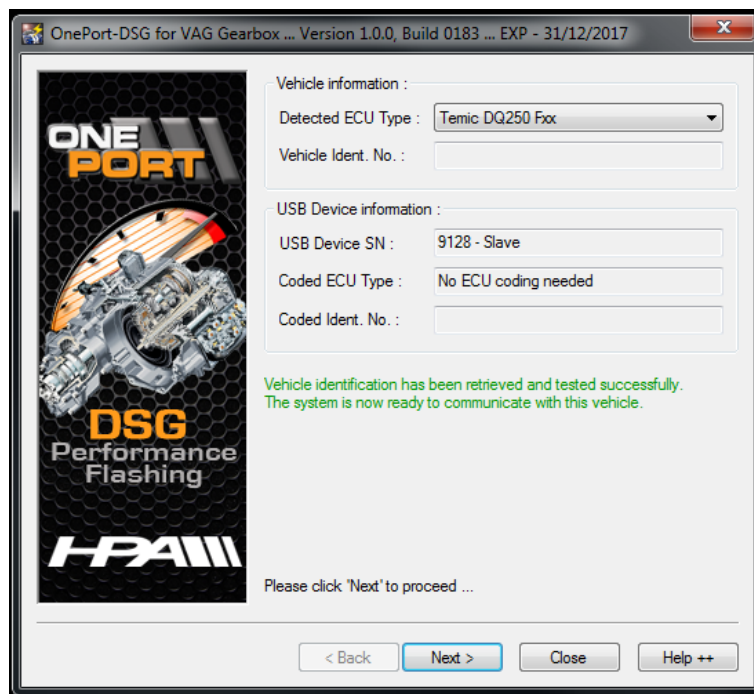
OnePort-DSG for VAG Gearbox ... Version 1.0.0, Build 0183 ... EXP - 31/12/2017

ONE PORT

DSG
Performance
Flashing

HPA

Vehicle information :
Detected ECU Type : Temic DQ250 Fxx
Vehicle Ident. No. :

USB Device information :
USB Device SN : 9128 - Slave
Coded ECU Type : No ECU coding needed
Coded Ident. No. :

Vehicle identification has been retrieved and tested successfully.
The system is now ready to communicate with this vehicle.

Please click 'Next' to proceed ...

< Back
Next >
Close
Help ++